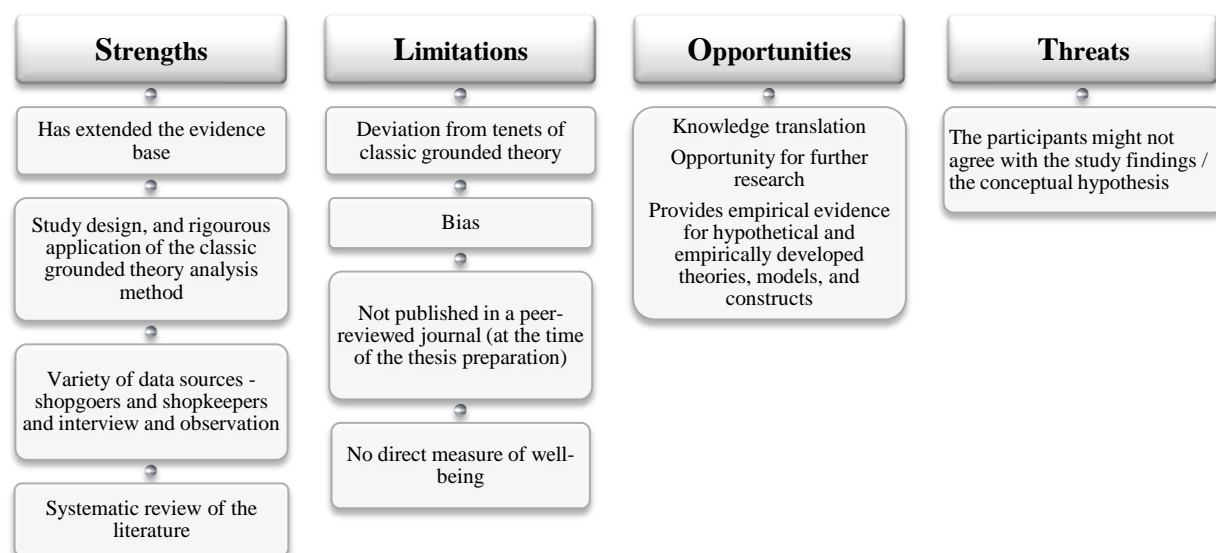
Strengths

Has extended the evidence base

Study design, and rigourous application of the classic grounded theory analysis method

Variety of data sources - shopgoers and shopkeepers and interview and observation

Systematic review of the literature

Limitations

Deviation from tenets of classic grounded theory

Bias

Not published in a peer-reviewed journal (at the time of the thesis preparation)

No direct measure of well-being

Opportunities

Knowledge translation

Opportunity for further research

Provides empirical evidence for hypothetical and empirically developed theories, models, and constructs

Threats

The participants might not agree with the study findings / the conceptual hypothesis